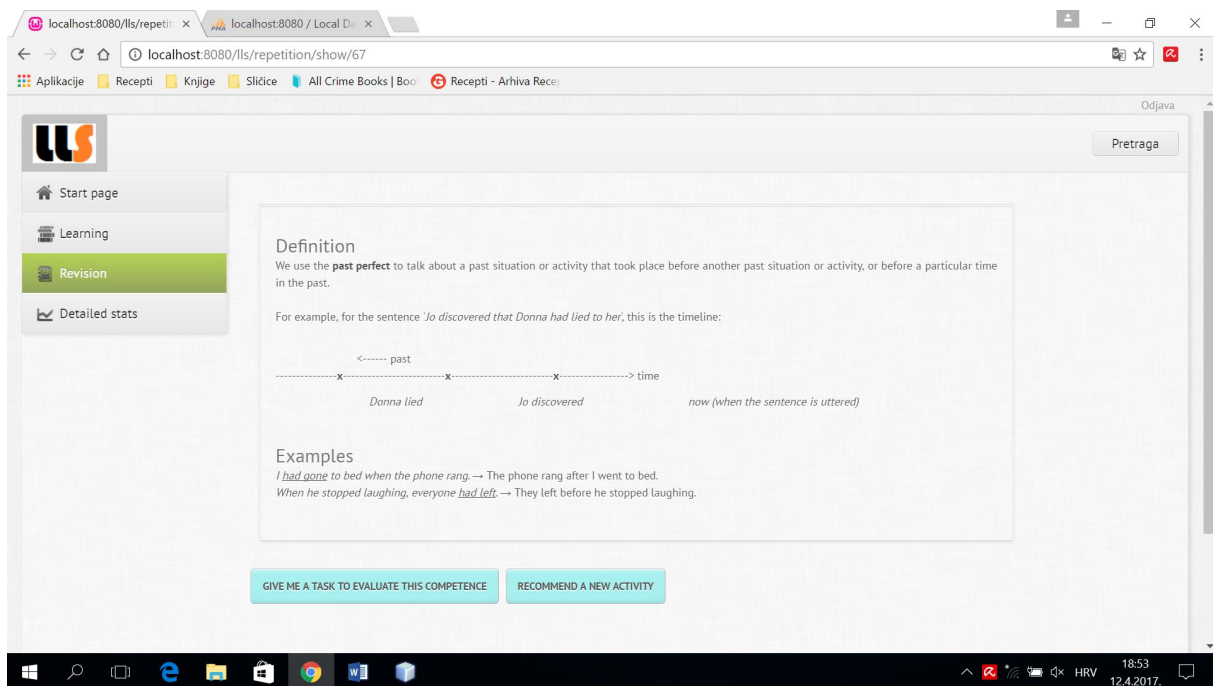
localhost:8080/lls/repetit ×
localhost:8080 / Local D ×

localhost:8080/lls/repetition/show/67

Aplikacije | Recepti | Knjige | Sličice | All Crime Books | Boo | Recepti - Arhiva Rece

Odjava

LLS

Pretraga

Start page
Learning
Revision
Detailed stats

Definition
We use the **past perfect** to talk about a past situation or activity that took place before another past situation or activity, or before a particular time in the past.

For example, for the sentence *'Jo discovered that Donna had lied to her'*, this is the timeline:

<------ past
---------------x-------------------------x-------------------------x-----------------> time

*Donna lied* *Jo discovered* *now (when the sentence is uttered)*

Examples
*I had gone to bed when the phone rang.* → The phone rang after I went to bed.
*When he stopped laughing, everyone had left.* → They left before he stopped laughing.

GIVE ME A TASK TO EVALUATE THIS COMPETENCE
RECOMMEND A NEW ACTIVITY

HRV 18:53 12.4.2017.